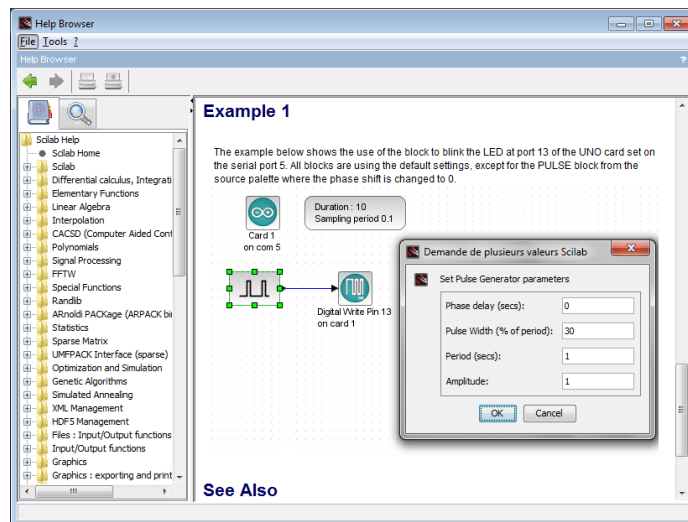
Help Browser

File Tools ?

Help Browser

Scilab Help
Scilab Home
Scilab
Differential calculus, Integrati
Elementary Functions
Linear Algebra
Interpolation
CACSD (Computer Aided Cont
Polynomials
Signal Processing
FFTW
Special Functions
Randlib
ARnoldi PACKage (ARPACK bi
Statistics
Sparse Matrix
UMFPACK Interface (sparse)
Optimization and Simulation
Genetic Algorithms
Simulated Annealing
XML Management
HDF5 Management
Files : Input/Output functions
Input/Output functions
Graphics
Graphics : exporting and print

Example 1

The example below shows the use of the block to blink the LED at port 13 of the UNO card set on the serial port 5. All blocks are using the default settings, except for the PULSE block from the source palette where the phase shift is changed to 0.

Card 1 on com 5

Duration : 10
Sampling period 0.1

Digital Write Pin 13 on card 1

Demande de plusieurs valeurs Scilab

Set Pulse Generator parameters

| Phase delay (secs): | 0 |
|---|---|
| Pulse Width (% of period): | 30 |
| Period (secs): | 1 |
| Amplitude: | 1 |

OK Cancel

See Also